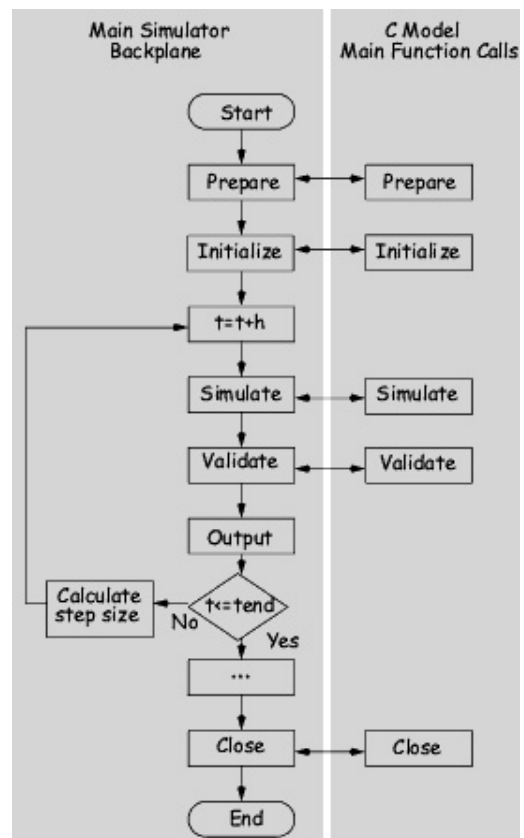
Main Simulator Backplane

C Model Main Function Calls

Start

Prepare

Prepare

Initialize

Initialize

t=t+h

Simulate

Simulate

Validate

Validate

Output

Calculate step size

No

t<=tend

Yes

...

Close

Close

End